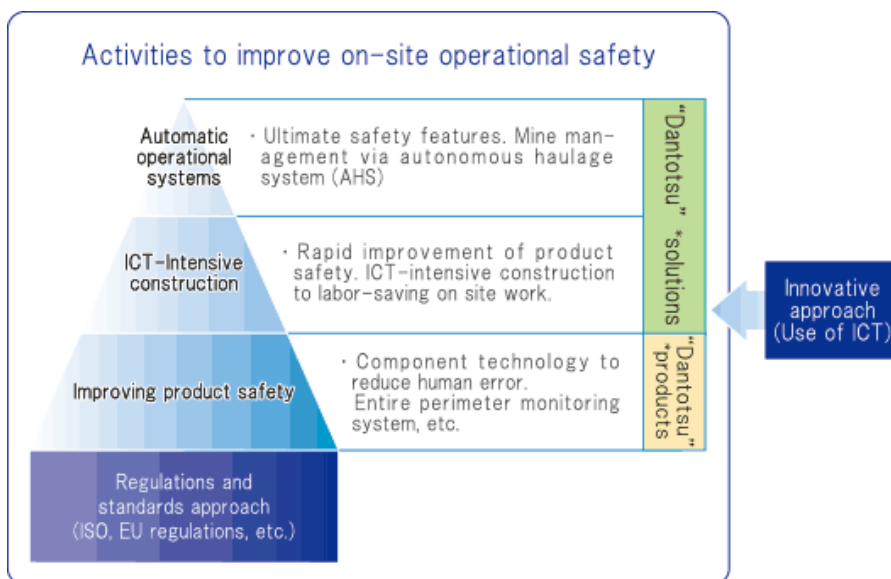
Activities to improve on-site operational safety

Automatic operational systems

· Ultimate safety features. Mine management via autonomous haulage system (AHS)

ICT-Intensive construction

· Rapid improvement of product safety. ICT-intensive construction to labor-saving on site work.

Improving product safety

· Component technology to reduce human error. Entire perimeter monitoring system, etc.

Regulations and standards approach (ISO, EU regulations, etc.)

"Dantotsu" *solutions

"Dantotsu" *products

Innovative approach (Use of ICT)